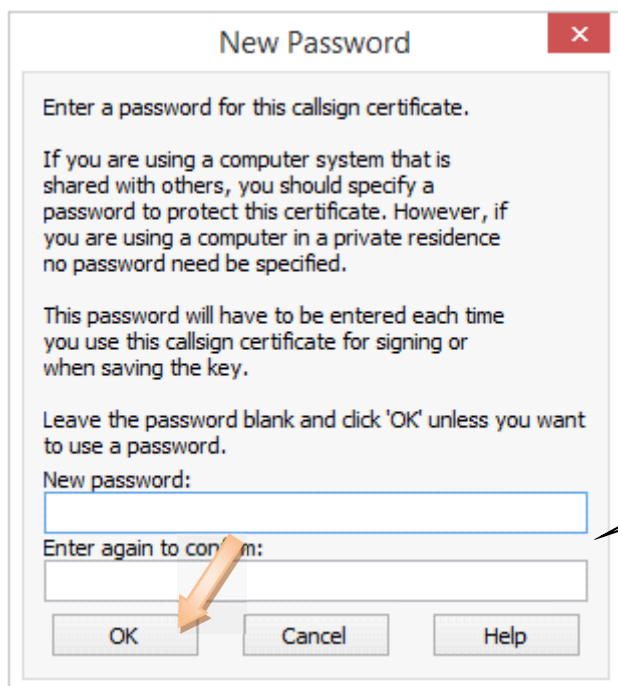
New Password

×

Enter a password for this callsign certificate.

If you are using a computer system that is shared with others, you should specify a password to protect this certificate. However, if you are using a computer in a private residence no password need be specified.

This password will have to be entered each time you use this callsign certificate for signing or when saving the key.

Leave the password blank and click 'OK' unless you want to use a password.

New password:

Enter again to con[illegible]m:

OK

Cancel

Help